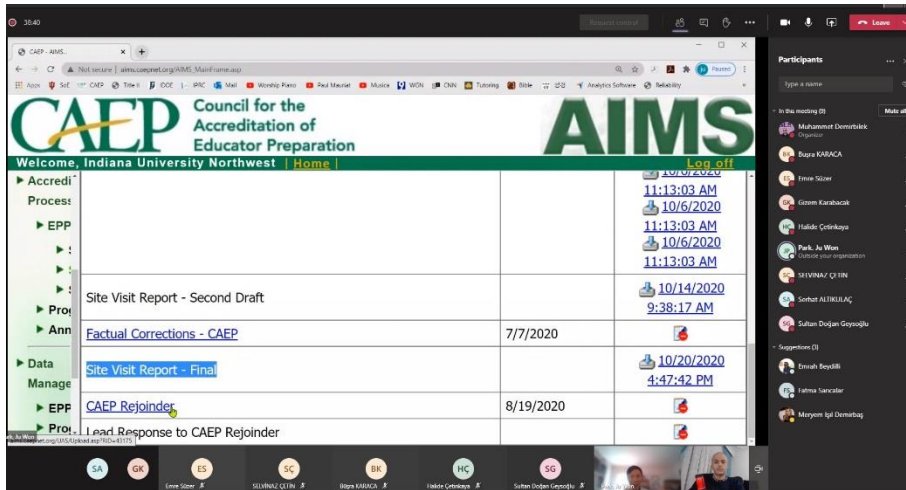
38:40

Request control

Leave

Participants

Type a name

In this meeting (8)

Mute all

Muhammet Demirbilek
Organizer

Busra KARACA

Emre Süzer

Gizem Karabacak

Halide Çetinkaya

Park, Ju Won
Outside your organization

SELVINAZ ÇETIN

Serhat ALTIKULAÇ

Sultan Doğan Geysoğlu

Suggestions (3)

Emrah Beydilli

Fatma Sarıcalar

Meryem Işıl Demirbaş

CAEP - AIMS

Not secure | aims.caepnet.org/AIMS_MainFrame.asp

Apps SoE CAEP Title II IOCE IPRC Mail Worship Piano Paul Mauriat Musics WON CNN Tutoring Bible Analytics Software Reliability

Paused

CAEP Council for the Accreditation of Educator Preparation AIMS

Welcome, Indiana University Northwest | Home |

Log off

Accredi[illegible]
Process
EPP
Pro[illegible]
Ann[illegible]
Data Manage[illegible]
EPP
Pro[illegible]

| | | 10/6/2020 11:13:03 AM 10/6/2020 11:13:03 AM 10/6/2020 11:13:03 AM |
|---|---|---|
| Site Visit Report - Second Draft | | 10/14/2020 9:38:17 AM |
| Factual Corrections - CAEP | 7/7/2020 | |
| Site Visit Report - Final | | 10/20/2020 4:47:42 PM |
| CAEP Rejoinder | 8/19/2020 | |
| Lead Response to CAEP Rejoinder | | |

Park, Ju Won
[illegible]net.org/UIS/Upload.asp?RID=43175

SA GK ES SÇ BK HÇ SG

Emre Süzer SELVINAZ ÇETIN Büşra KARACA Halide Çetinkaya Sultan Doğan Geysoğlu Park, Ju Won